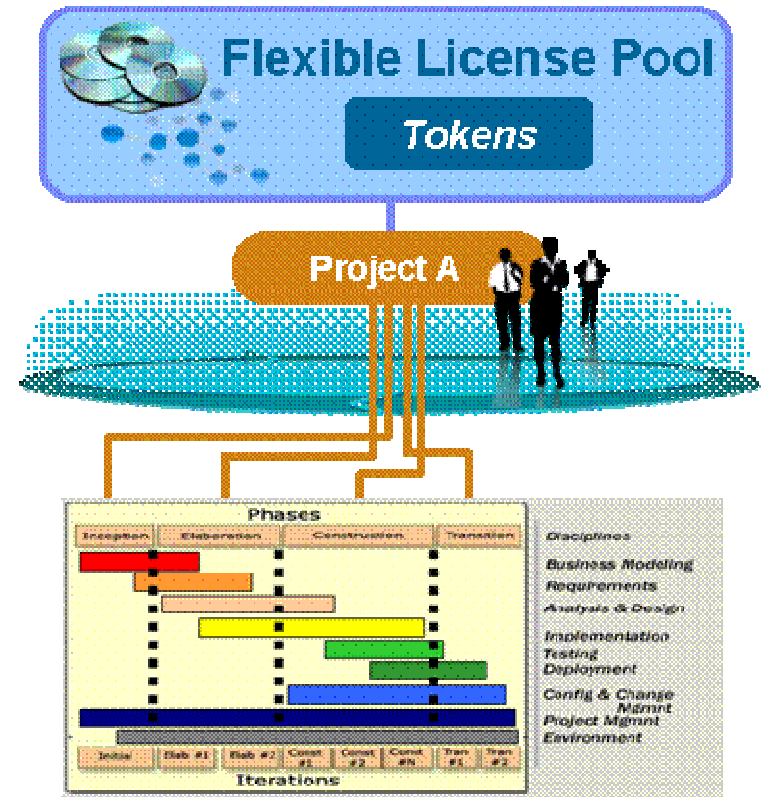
Flexible License Pool

Tokens

Project A

Phases

Inception | Elaboration | Construction | Transition

Disciplines

Business Modeling

Requirements

Analysis & Design

Implementation

Testing

Deployment

Config & Change Mgmnt

Project Mgmnt

Environment

Initial | Elab #1 | Elab #2 | Const #1 | Const #2 | Const #N | Tran #1 | Tran #2

Iterations